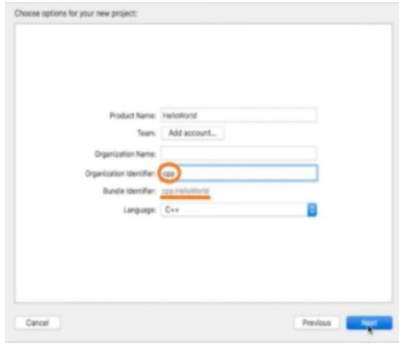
Choose options for your new project:

Product Name: HelloWorld

Team: Add account...

Organization Name:

Organization Identifier: cpp

Bundle Identifier: cpp.HelloWorld

Language: C++

Cancel

Previous

Next